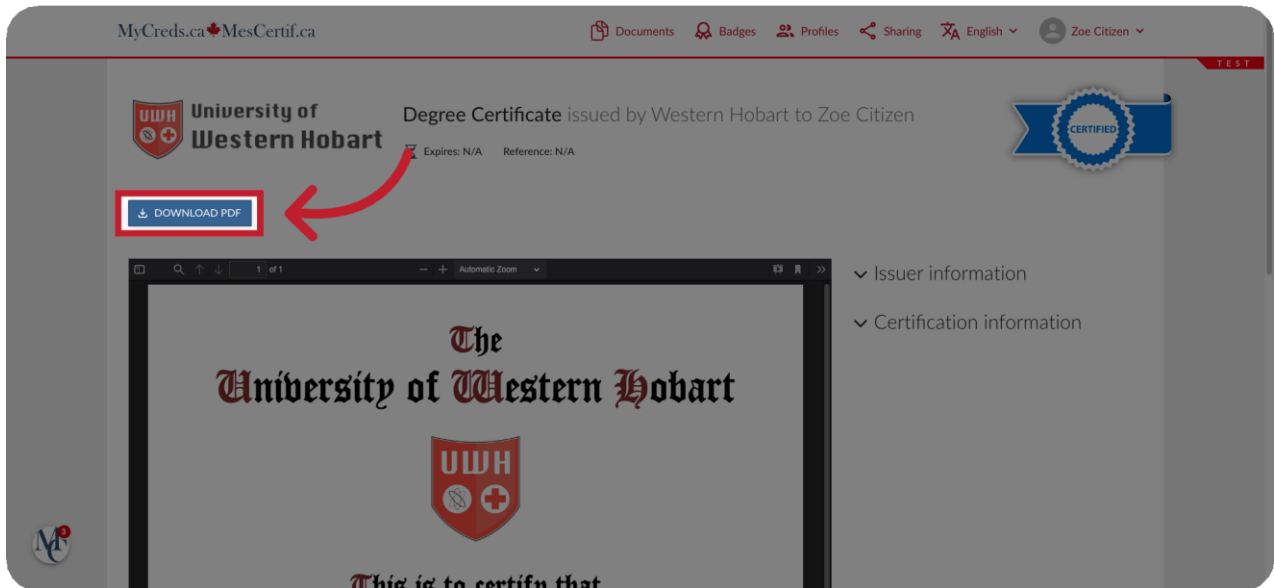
MyCreds.ca MesCertif.ca

Documents Badges Profiles Sharing English Zoe Citizen

TEST

UWH University of Western Hobart

Degree Certificate issued by Western Hobart to Zoe Citizen

Expires: N/A Reference: N/A

CERTIFIED

DOWNLOAD PDF

1 of 1 Automatic Zoom

Issuer information

Certification information

The University of Western Hobart

UWH

This is to certify that

MC 3